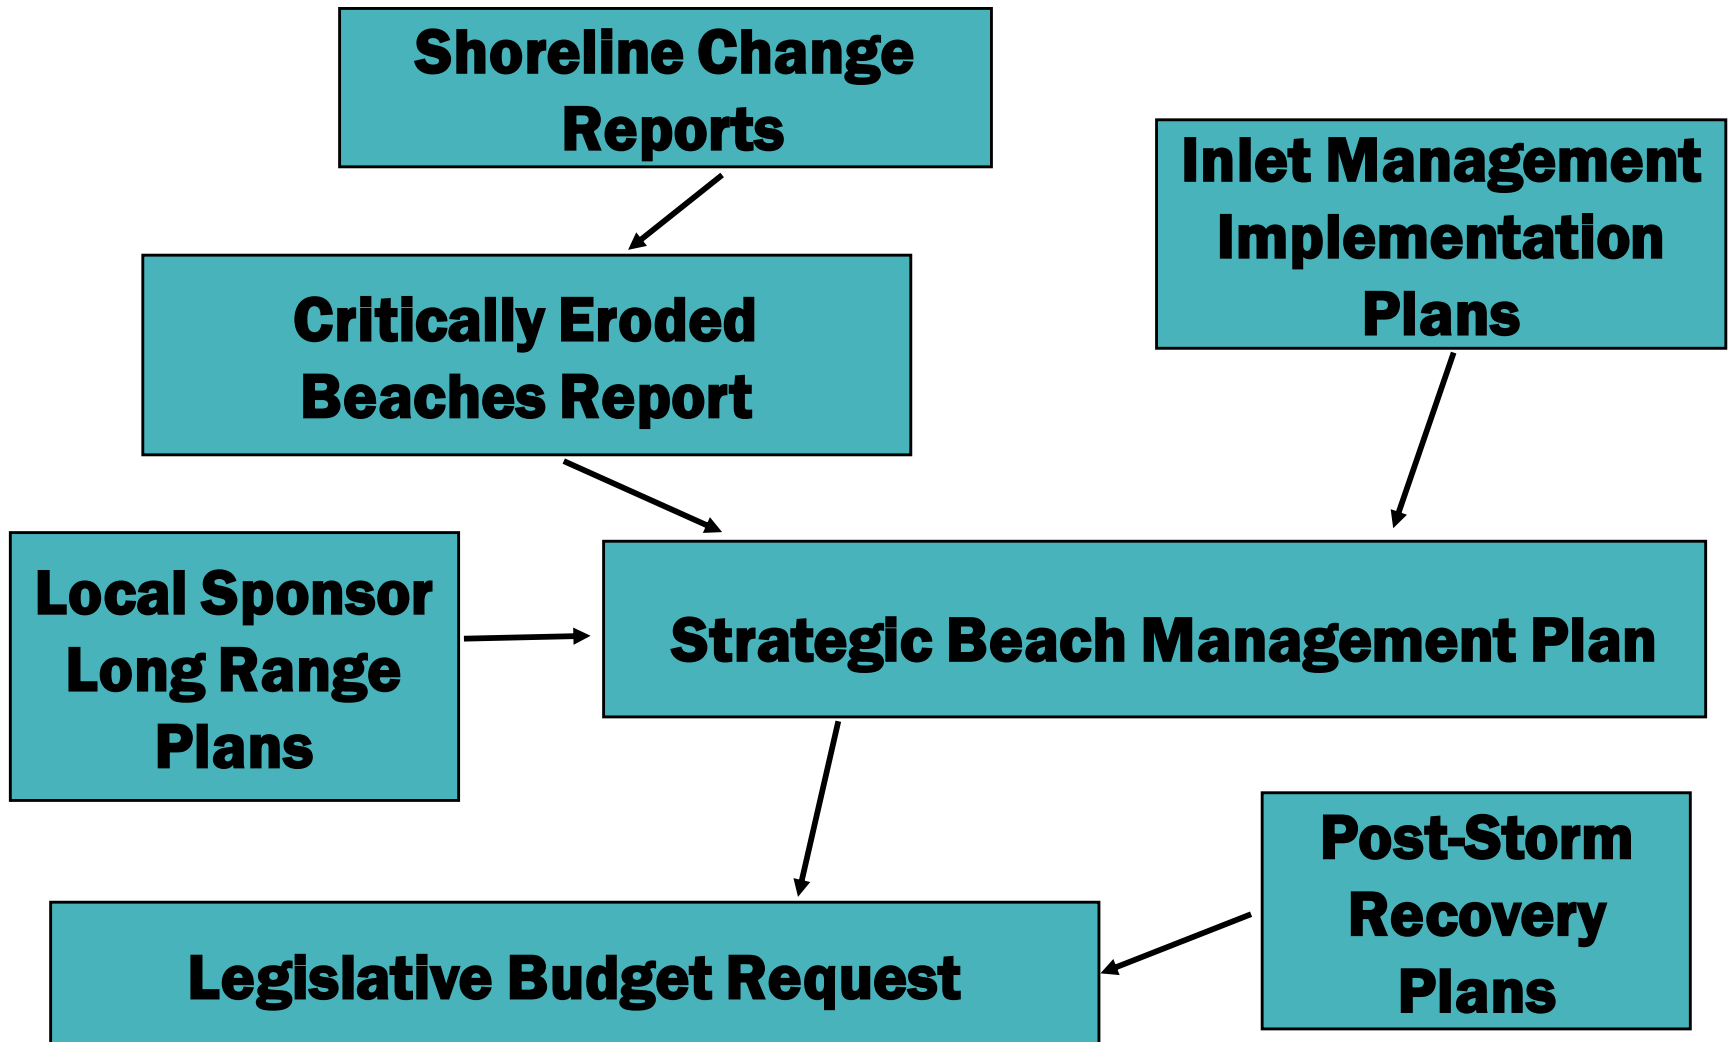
Shoreline Change Reports

Inlet Management Implementation Plans

Critically Eroded Beaches Report

Local Sponsor Long Range Plans

Strategic Beach Management Plan

Post-Storm Recovery Plans

Legislative Budget Request